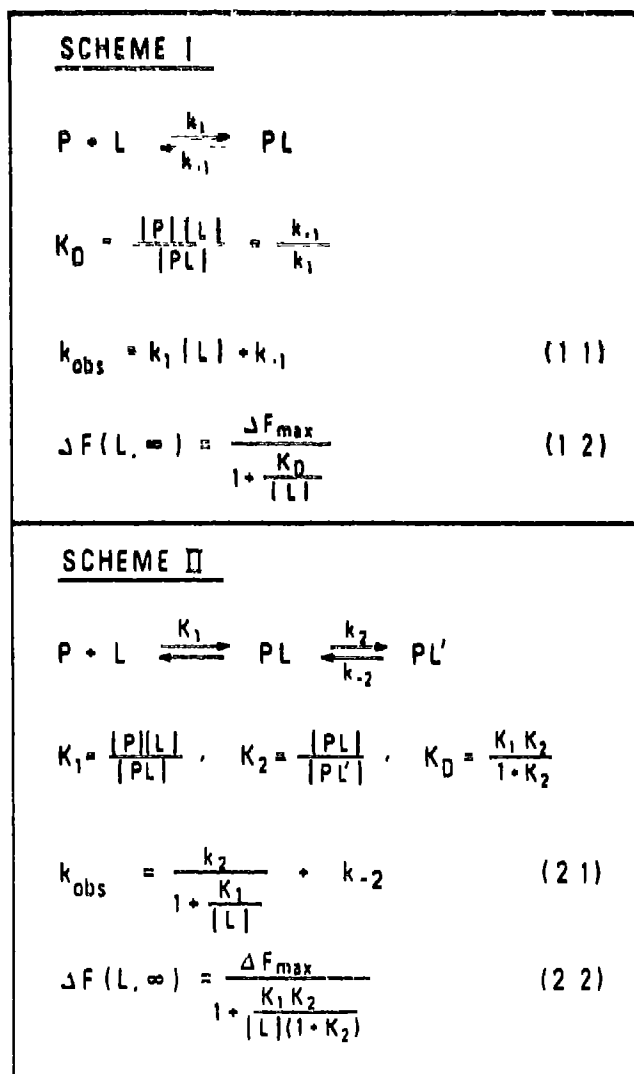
SCHEME I

$P + L \underset{k_{-1}}{\overset{k_1}{\rightleftharpoons}} PL$

$K_D = \frac{|P||L|}{|PL|} = \frac{k_{-1}}{k_1}$

$k_{obs} = k_1 |L| + k_{-1}$ (1 1)

$\Delta F(L,\infty) = \frac{\Delta F_{max}}{1 + \frac{K_D}{|L|}}$ (1 2)

SCHEME II

$P + L \overset{K_1}{\rightleftharpoons} PL \underset{k_{-2}}{\overset{k_2}{\rightleftharpoons}} PL'$

$K_1 = \frac{|P||L|}{|PL|}$ , $K_2 = \frac{|PL|}{|PL'|}$ , $K_D = \frac{K_1 K_2}{1 + K_2}$

$k_{obs} = \frac{k_2}{1 + \frac{K_1}{|L|}} + k_{-2}$ (2 1)

$\Delta F(L,\infty) = \frac{\Delta F_{max}}{1 + \frac{K_1 K_2}{|L|(1 + K_2)}}$ (2 2)